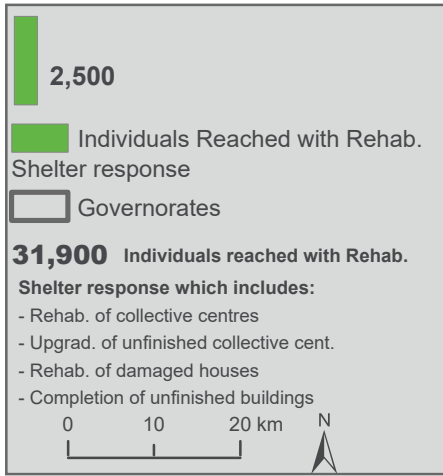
2,500

Individuals Reached with Rehab. Shelter response

Governorates

31,900 Individuals reached with Rehab. Shelter response which includes:

- Rehab. of collective centres
- Upgrad. of unfinished collective cent.
- Rehab. of damaged houses
- Completion of unfinished buildings

0 10 20 km

N